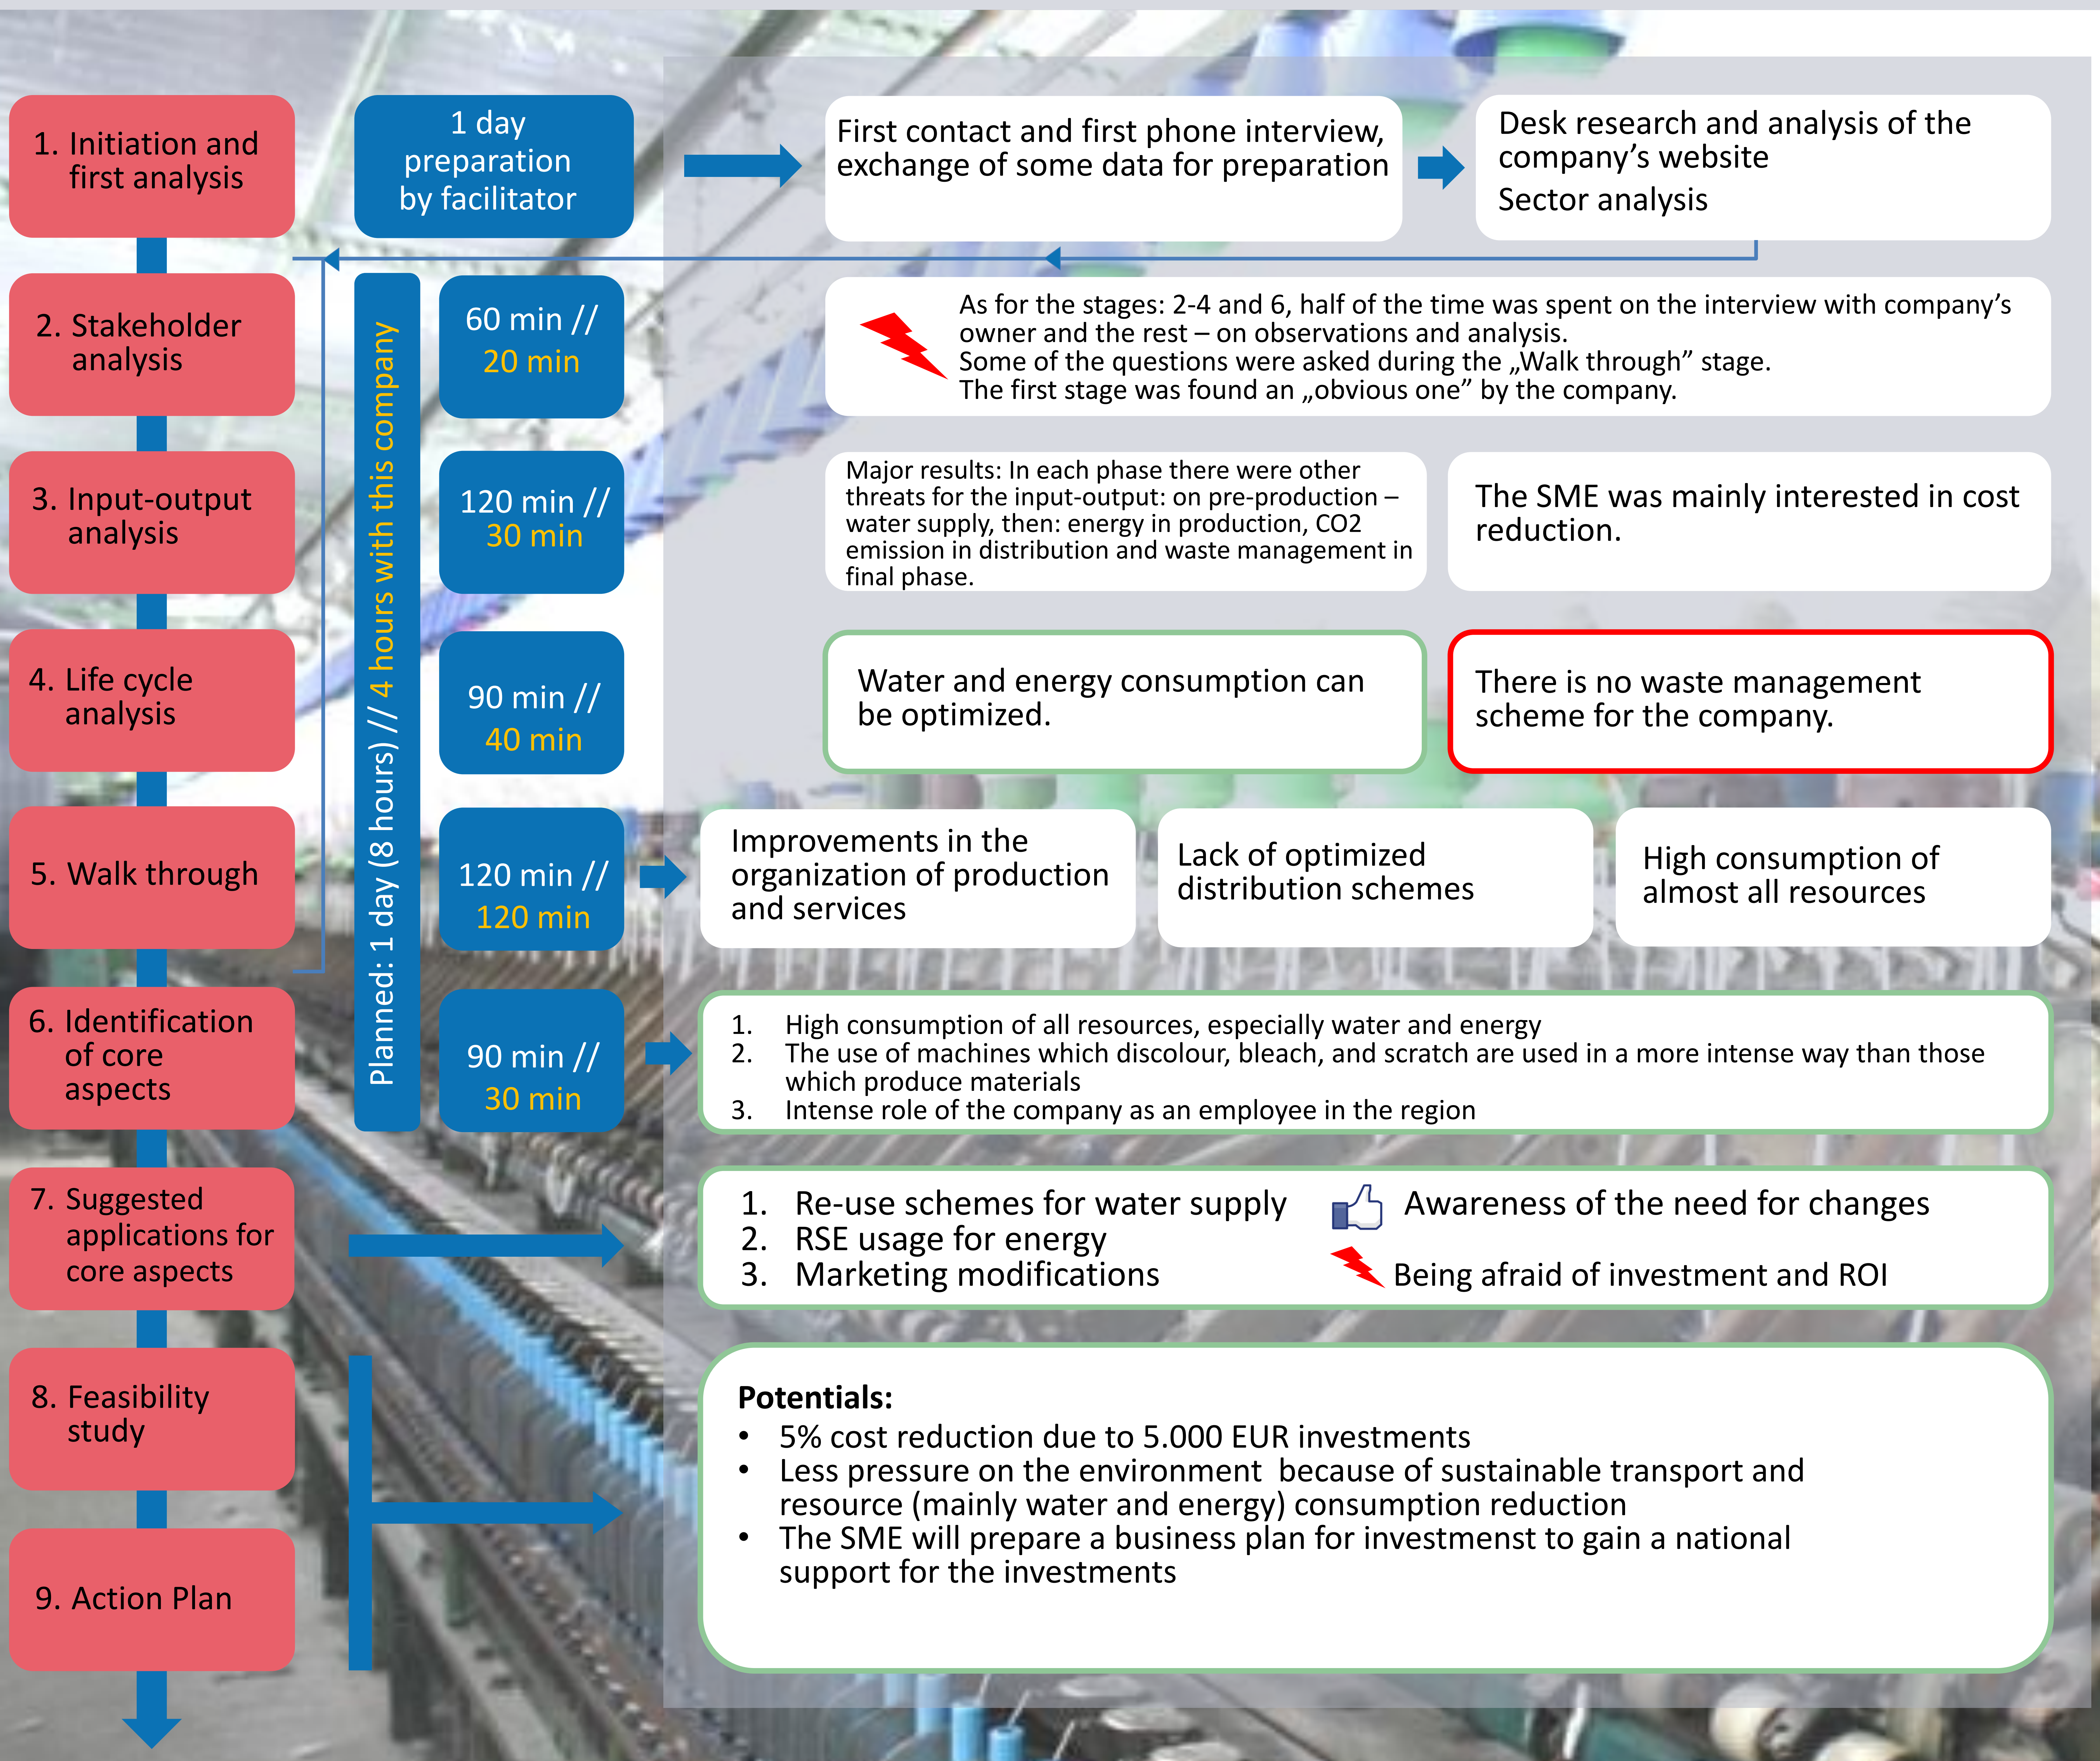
1. Initiation and first analysis

1 day preparation by facilitator

First contact and first phone interview, exchange of some data for preparation

Desk research and analysis of the company's website
Sector analysis

2. Stakeholder analysis

Planned: 1 day (8 hours) // 4 hours with this company

60 min // 20 min

As for the stages: 2-4 and 6, half of the time was spent on the interview with company's owner and the rest – on observations and analysis.
Some of the questions were asked during the „Walk through" stage.
The first stage was found an „obvious one" by the company.

3. Input-output analysis

120 min // 30 min

Major results: In each phase there were other threats for the input-output: on pre-production – water supply, then: energy in production, CO2 emission in distribution and waste management in final phase.

The SME was mainly interested in cost reduction.

4. Life cycle analysis

90 min // 40 min

Water and energy consumption can be optimized.

There is no waste management scheme for the company.

5. Walk through

120 min // 120 min

Improvements in the organization of production and services

Lack of optimized distribution schemes

High consumption of almost all resources

6. Identification of core aspects

90 min // 30 min

1. High consumption of all resources, especially water and energy
2. The use of machines which discolour, bleach, and scratch are used in a more intense way than those which produce materials
3. Intense role of the company as an employee in the region

7. Suggested applications for core aspects

1. Re-use schemes for water supply
2. RSE usage for energy
3. Marketing modifications

Awareness of the need for changes

Being afraid of investment and ROI

8. Feasibility study

9. Action Plan

Potentials:
• 5% cost reduction due to 5.000 EUR investments
• Less pressure on the environment because of sustainable transport and resource (mainly water and energy) consumption reduction
• The SME will prepare a business plan for investmenst to gain a national support for the investments